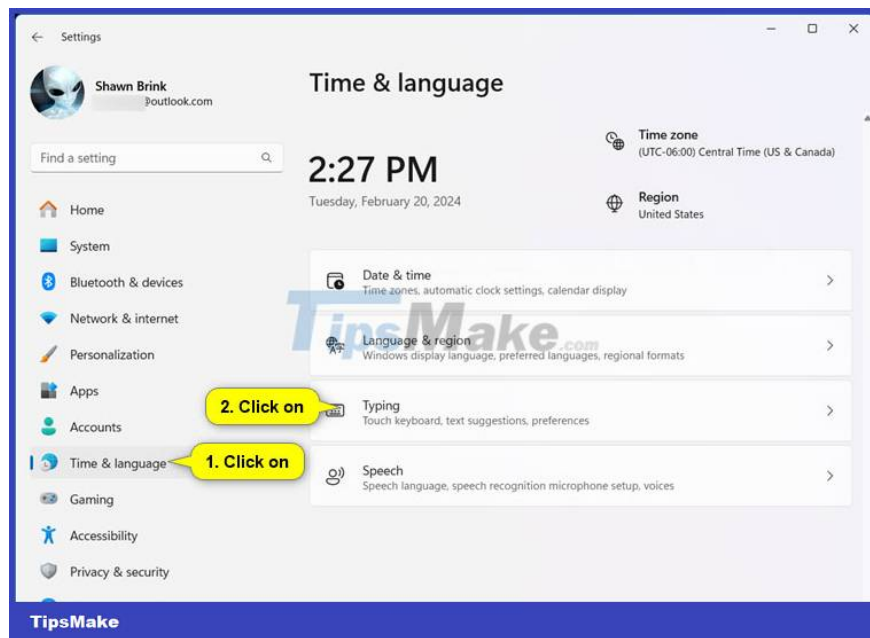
Settings

Shawn Brink
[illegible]@outlook.com

Find a setting

Home
System
Bluetooth & devices
Network & internet
Personalization
Apps
Accounts
Time & language
Gaming
Accessibility
Privacy & security

Time & language

2:27 PM
Tuesday, February 20, 2024

Time zone
(UTC-06:00) Central Time (US & Canada)

Region
United States

Date & time
Time zones, automatic clock settings, calendar display

Language & region
Windows display language, preferred languages, regional formats

Typing
Touch keyboard, text suggestions, preferences

Speech
Speech language, speech recognition microphone setup, voices

2. Click on

1. Click on

TipsMake.com

TipsMake